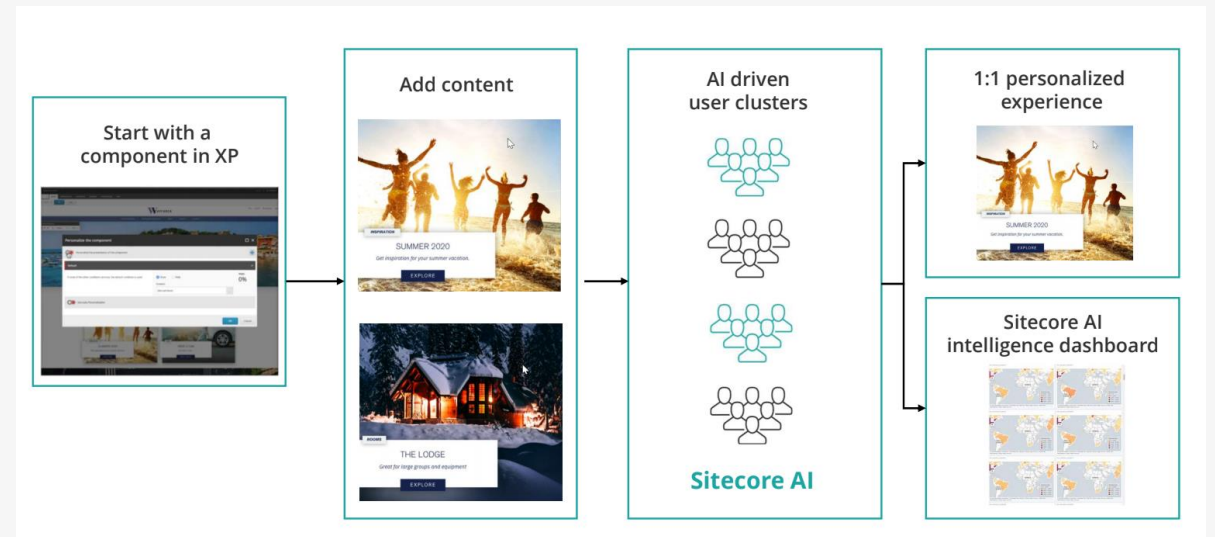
Start with a component in XP

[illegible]

Add content

INSPIRATION

SUMMER 2020

Get inspiration for your summer vacation.

EXPLORE

ROOMS

THE LODGE

Great for large groups and equipment

EXPLORE

AI driven user clusters

Sitecore AI

1:1 personalized experience

INSPIRATION

SUMMER 2020

Get inspiration for your summer vacation.

EXPLORE

Sitecore AI intelligence dashboard